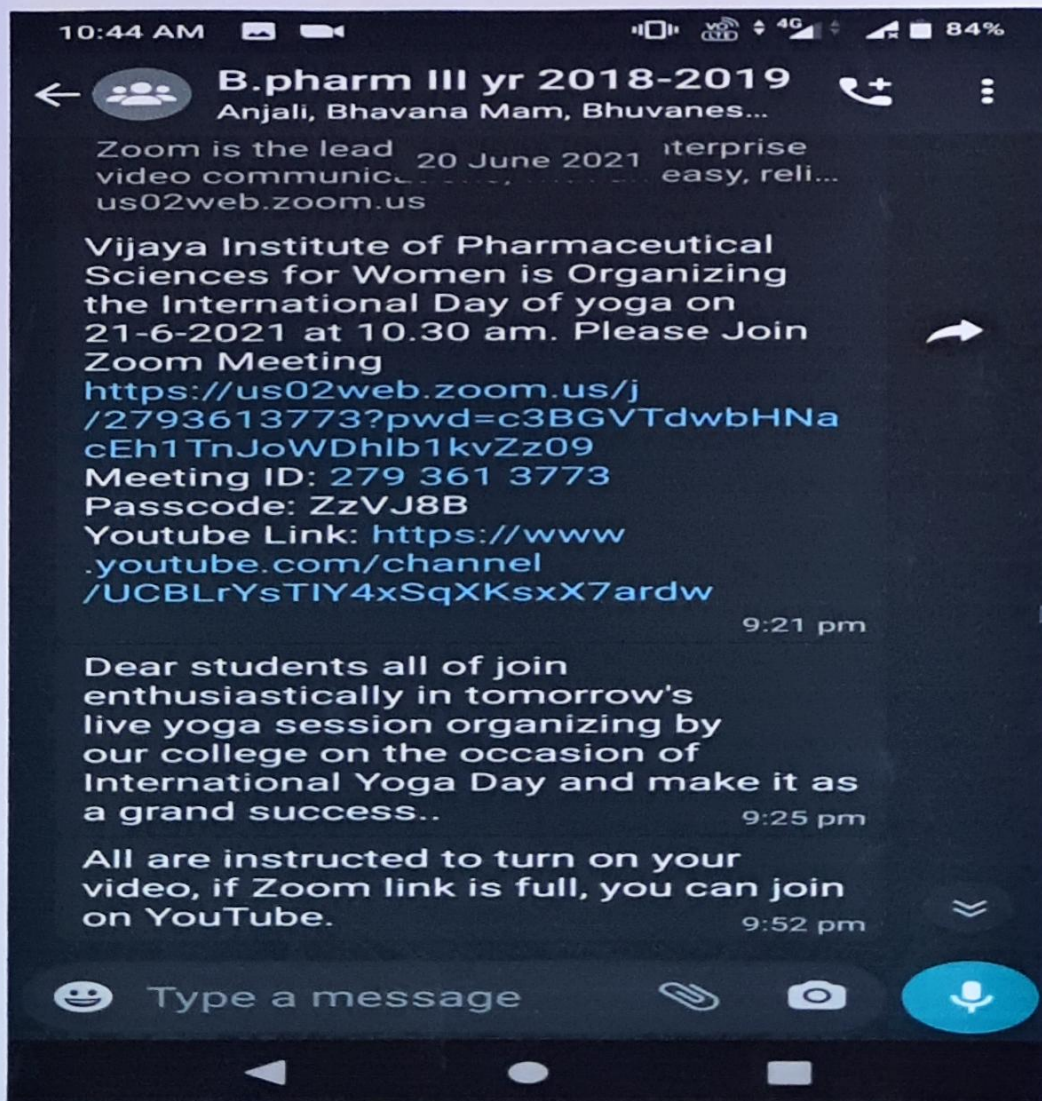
10:44 AM 4G 84%

B.pharm III yr 2018-2019
Anjali, Bhavana Mam, Bhuvanes...

Zoom is the lead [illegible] 20 June 2021 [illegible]terprise video communic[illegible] easy, reli...
us02web.zoom.us

Vijaya Institute of Pharmaceutical Sciences for Women is Organizing the International Day of yoga on 21-6-2021 at 10.30 am. Please Join Zoom Meeting
https://us02web.zoom.us/j/2793613773?pwd=c3BGVTdwbHNacEh1TnJoWDhlb1kvZz09
Meeting ID: 279 361 3773
Passcode: ZzVJ8B
Youtube Link: https://www.youtube.com/channel/UCBLrYsTIY4xSqXKsxX7ardw
9:21 pm

Dear students all of join enthusiastically in tomorrow's live yoga session organizing by our college on the occasion of International Yoga Day and make it as a grand success..
9:25 pm

All are instructed to turn on your video, if Zoom link is full, you can join on YouTube.
9:52 pm

Type a message